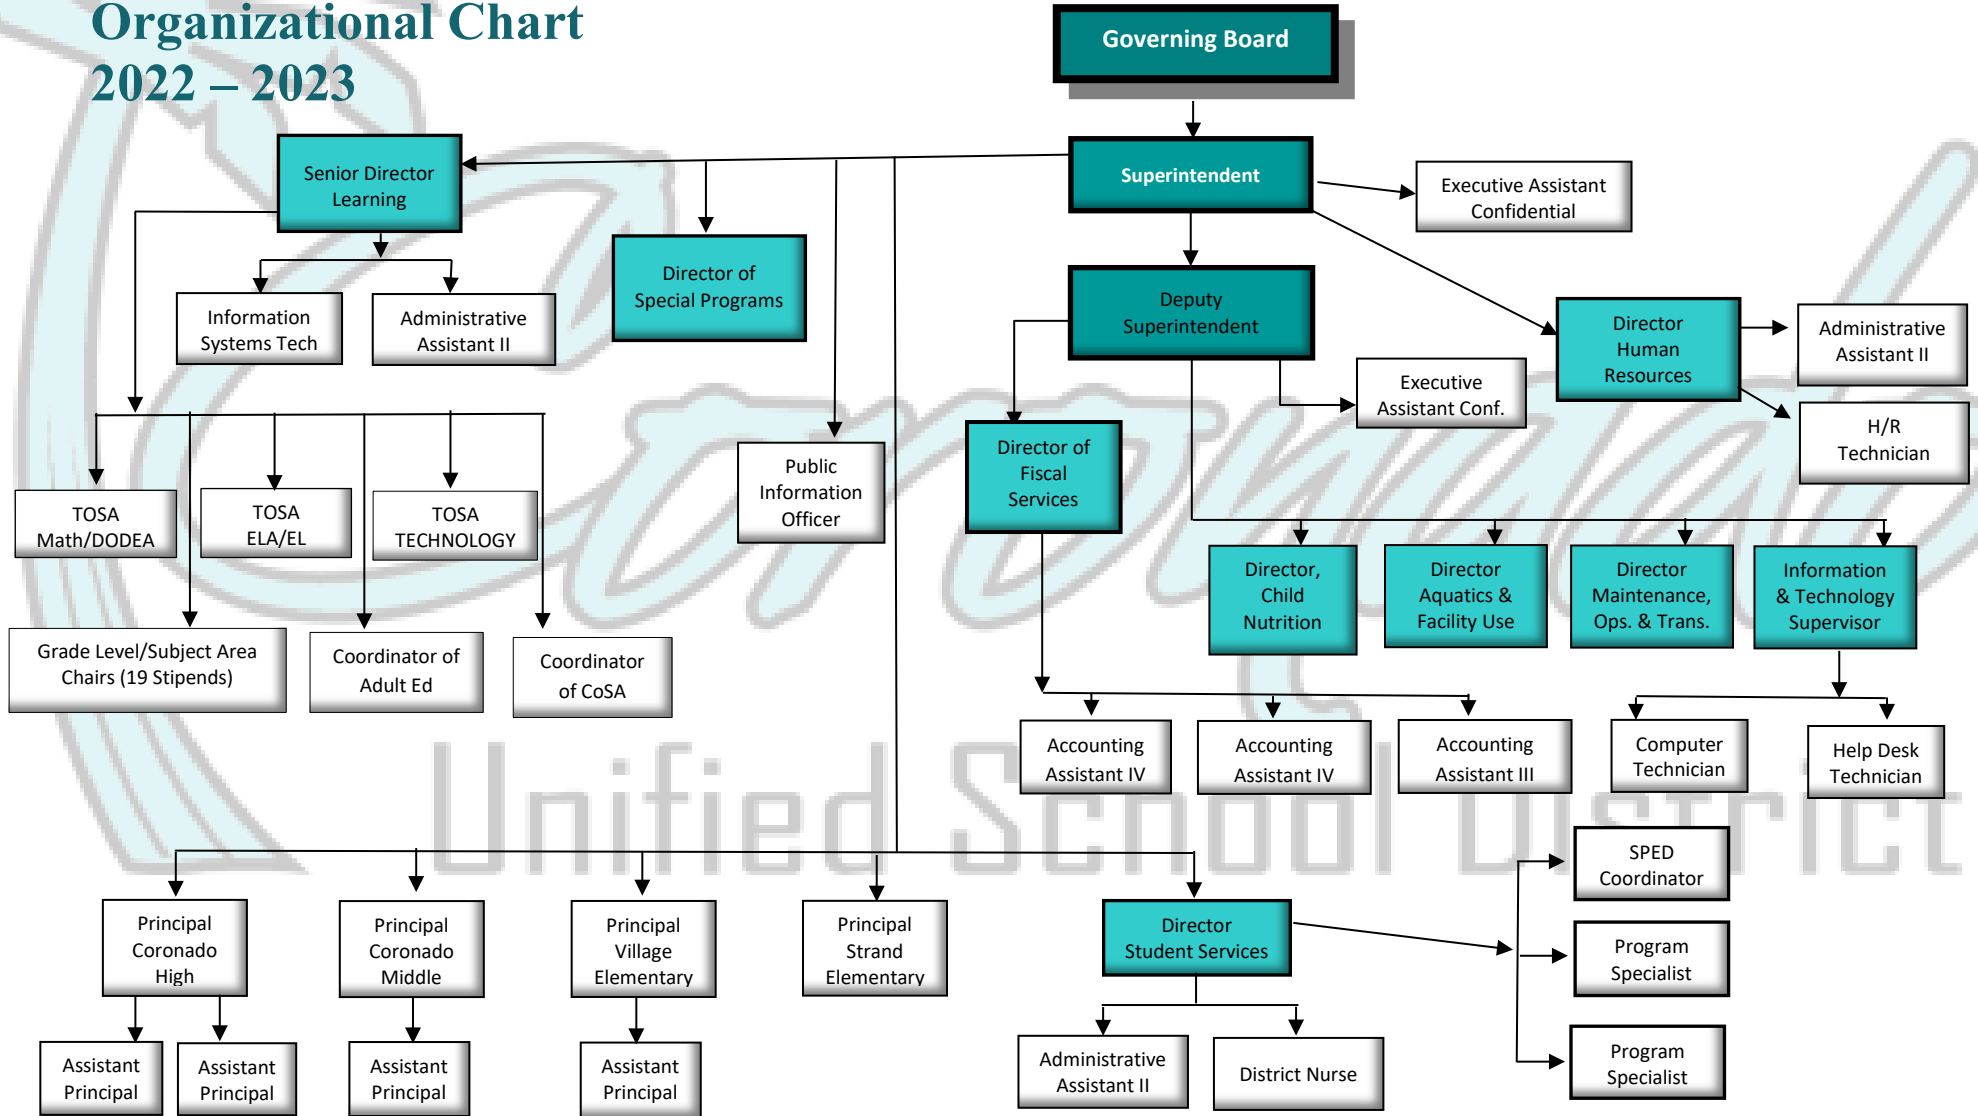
Organizational Chart
2022 – 2023

Governing Board

Superintendent

Executive Assistant Confidential

Senior Director Learning

Director of Special Programs

Deputy Superintendent

Director Human Resources

Administrative Assistant II

H/R Technician

Executive Assistant Conf.

Information Systems Tech

Administrative Assistant II

TOSA Math/DODEA

TOSA ELA/EL

TOSA TECHNOLOGY

Public Information Officer

Director of Fiscal Services

Director, Child Nutrition

Director Aquatics & Facility Use

Director Maintenance, Ops. & Trans.

Information & Technology Supervisor

Grade Level/Subject Area Chairs (19 Stipends)

Coordinator of Adult Ed

Coordinator of CoSA

Accounting Assistant IV

Accounting Assistant IV

Accounting Assistant III

Computer Technician

Help Desk Technician

Unified School District

SPED Coordinator

Principal Coronado High

Principal Coronado Middle

Principal Village Elementary

Principal Strand Elementary

Director Student Services

Program Specialist

Program Specialist

Assistant Principal

Assistant Principal

Assistant Principal

Assistant Principal

Administrative Assistant II

District Nurse